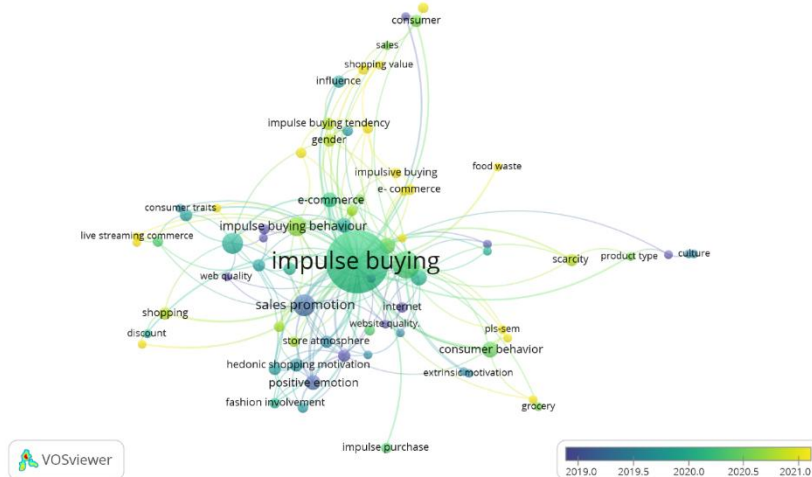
consumer
sales
shopping value
influence
impulse buying tendency
gender
impulsive buying
food waste
e- commerce
e-commerce
consumer traits
impulse buying behaviour
live streaming commerce
impulse buying
scarcity
product type
culture
web quality
shopping
sales promotion
internet
discount
website quality
pls-sem
store atmosphere
consumer behavior
hedonic shopping motivation
extrinsic motivation
positive emotion
fashion involvement
grocery
impulse purchase
VOSviewer
2019.0
2019.5
2020.0
2020.5
2021.0